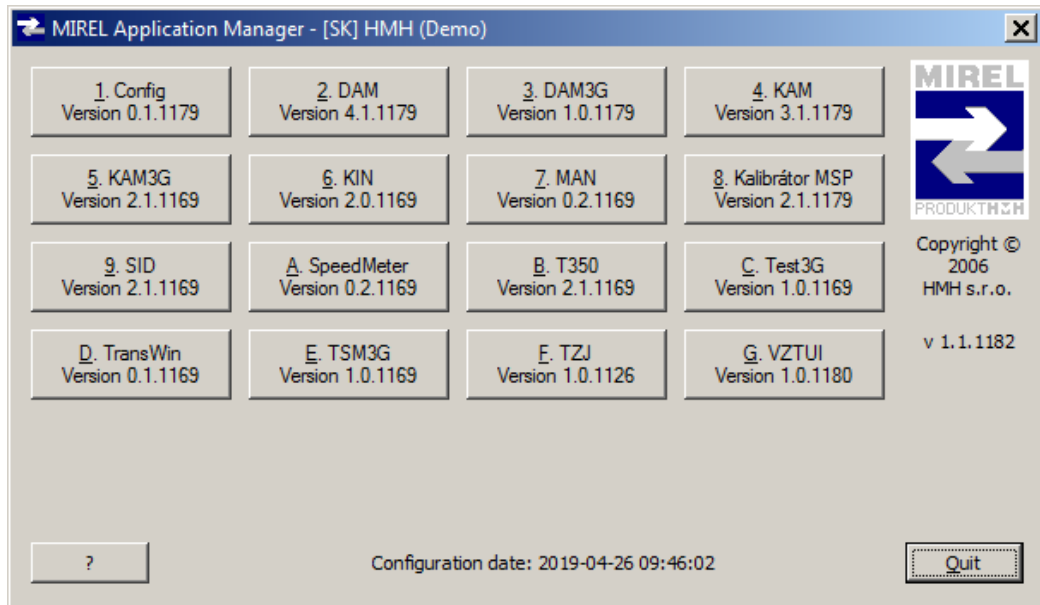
MIREL Application Manager - [SK] HMH (Demo)

1. Config
Version 0.1.1179

2. DAM
Version 4.1.1179

3. DAM3G
Version 1.0.1179

4. KAM
Version 3.1.1179

MIREL
PRODUKT HMH

5. KAM3G
Version 2.1.1169

6. KIN
Version 2.0.1169

7. MAN
Version 0.2.1169

8. Kalibrátor MSP
Version 2.1.1179

9. SID
Version 2.1.1169

A. SpeedMeter
Version 0.2.1169

B. T350
Version 2.1.1169

C. Test3G
Version 1.0.1169

Copyright © 2006 HMH s.r.o.

D. TransWin
Version 0.1.1169

E. TSM3G
Version 1.0.1169

F. TZJ
Version 1.0.1126

G. VZTUI
Version 1.0.1180

v 1.1.1182

?

Configuration date: 2019-04-26 09:46:02

Quit